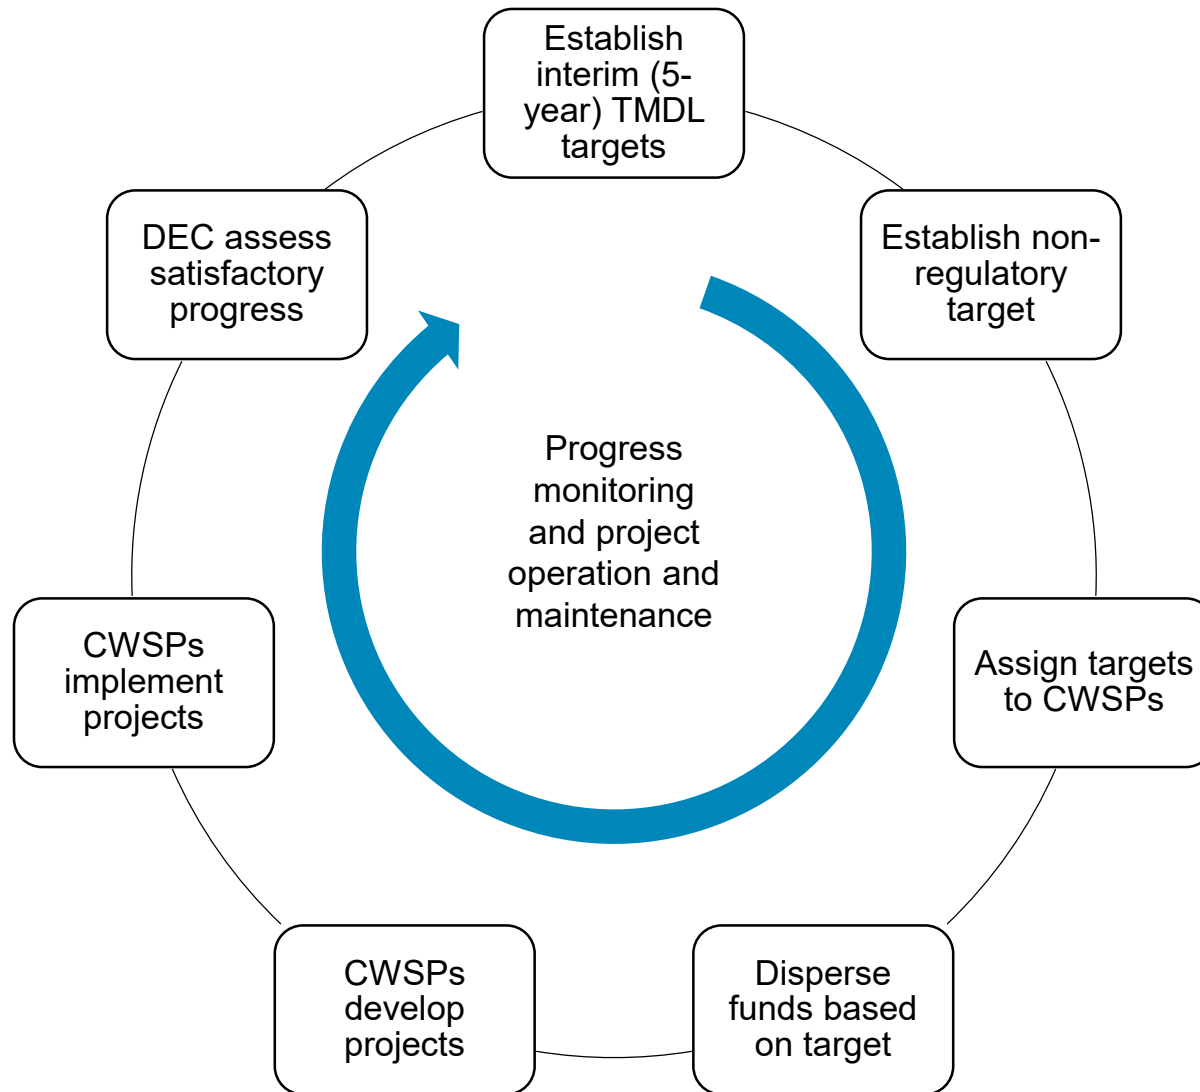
Establish interim (5-year) TMDL targets

Establish non-regulatory target

Assign targets to CWSPs

Disperse funds based on target

CWSPs develop projects

CWSPs implement projects

DEC assess satisfactory progress

Progress monitoring and project operation and maintenance